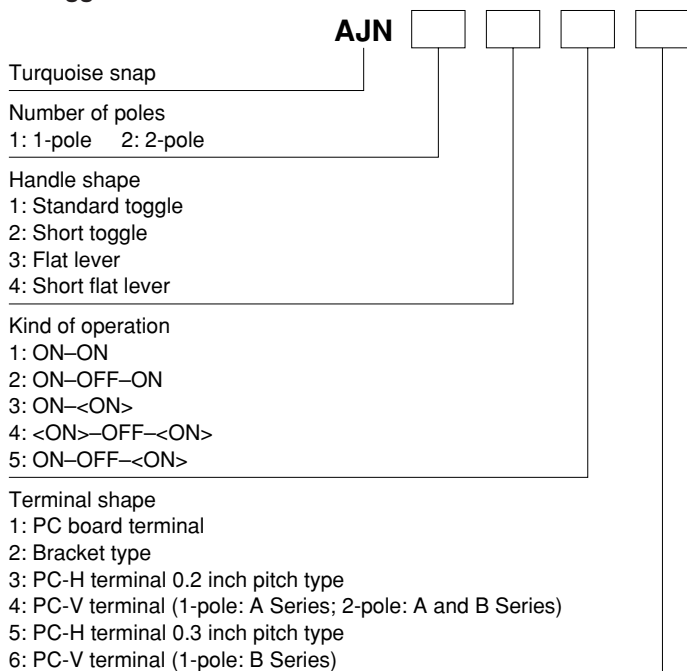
AJN

Turquoise snap

Number of poles
1: 1-pole 2: 2-pole

Handle shape
1: Standard toggle
2: Short toggle
3: Flat lever
4: Short flat lever

Kind of operation
1: ON–ON
2: ON–OFF–ON
3: ON–<ON>
4: <ON>–OFF–<ON>
5: ON–OFF–<ON>

Terminal shape
1: PC board terminal
2: Bracket type
3: PC-H terminal 0.2 inch pitch type
4: PC-V terminal (1-pole: A Series; 2-pole: A and B Series)
5: PC-H terminal 0.3 inch pitch type
6: PC-V terminal (1-pole: B Series)